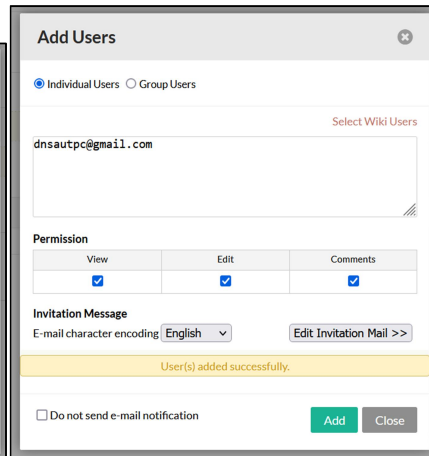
Add Users

Individual Users Group Users

Select Wiki Users

dnsautpc@gmail.com

Permission

| View | Edit | Comments |
|---|---|---|
| ☑ | ☑ | ☑ |

Invitation Message

E-mail character encoding English

Edit Invitation Mail >>

User(s) added successfully.

Do not send e-mail notification

Add Close